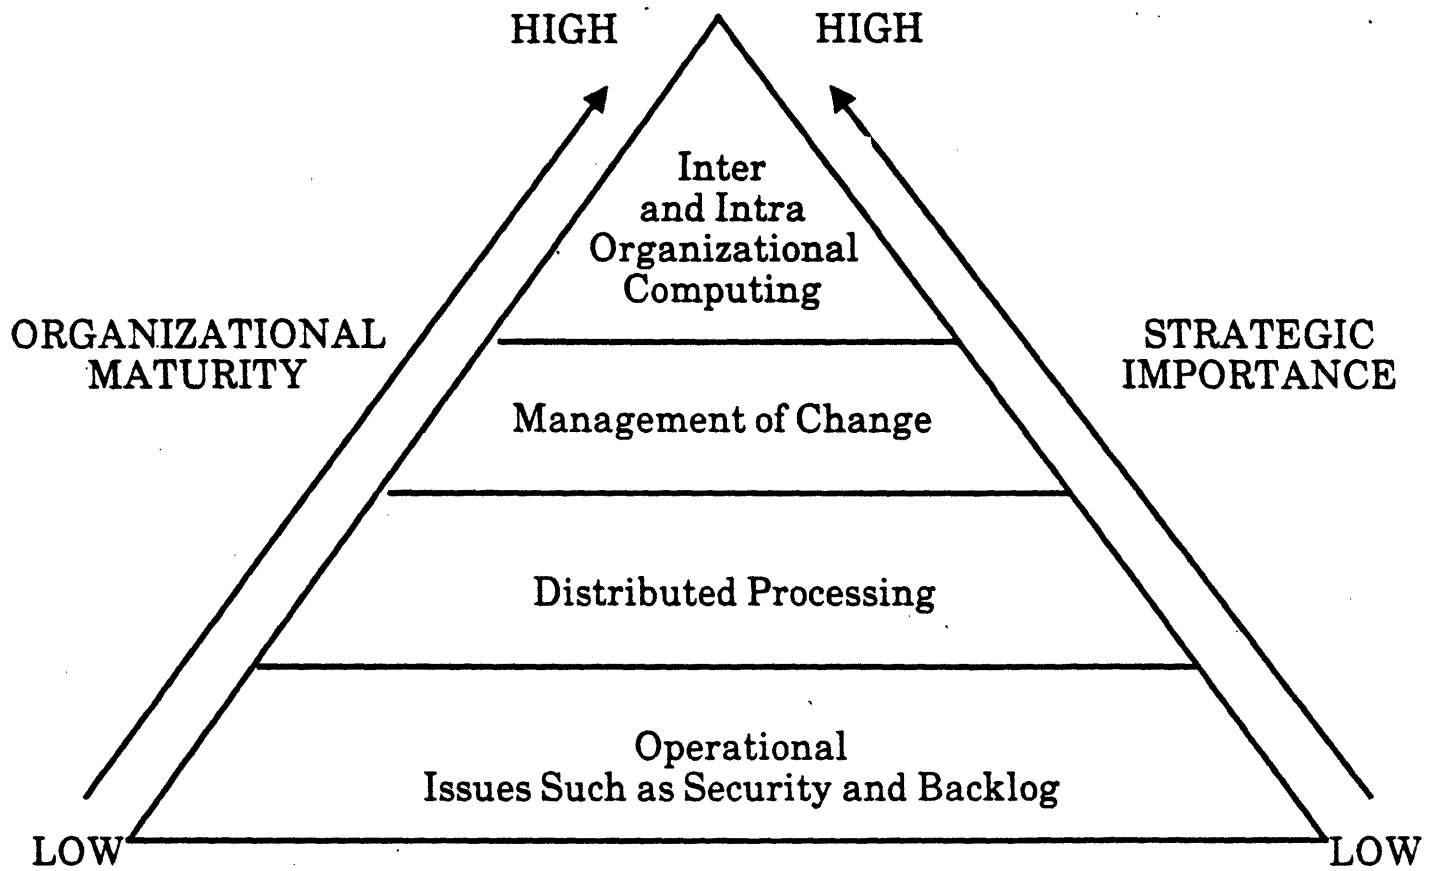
HIGH

HIGH

Inter and Intra Organizational Computing

ORGANIZATIONAL MATURITY

STRATEGIC IMPORTANCE

Management of Change

Distributed Processing

Operational Issues Such as Security and Backlog

LOW

LOW